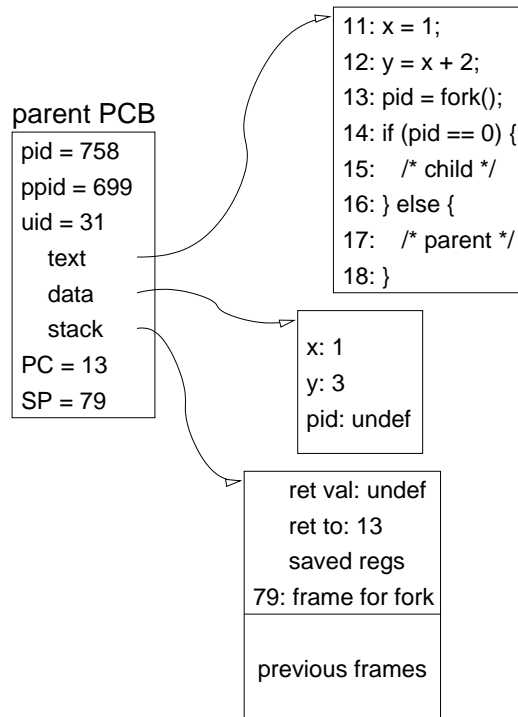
parent PCB

pid = 758
ppid = 699
uid = 31
text
data
stack
PC = 13
SP = 79

11: x = 1;
12: y = x + 2;
13: pid = fork();
14: if (pid == 0) {
15: /* child */
16: } else {
17: /* parent */
18: }

x: 1
y: 3
pid: undef

ret val: undef
ret to: 13
saved regs
79: frame for fork

previous frames